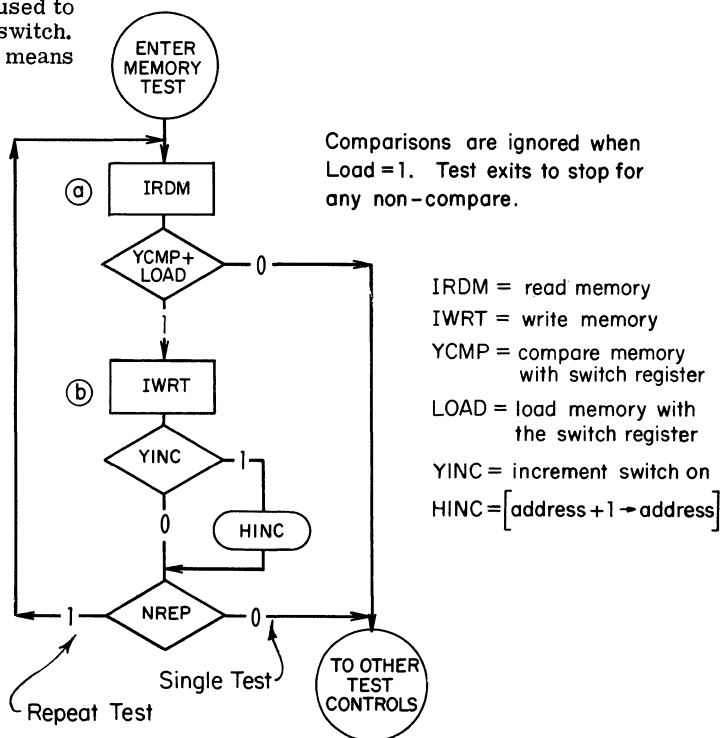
used to
switch.
means

ENTER MEMORY TEST

Comparisons are ignored when Load = 1. Test exits to stop for any non-compare.

ⓐ IRDM

YCMP+ LOAD

0

1

ⓑ IWRT

YINC

1

0

HINC

IRDM = read memory
IWRT = write memory
YCMP = compare memory with switch register
LOAD = load memory with the switch register
YINC = increment switch on
HINC = [address + 1 → address]

1

NREP

0

Single Test

Repeat Test

TO OTHER TEST CONTROLS